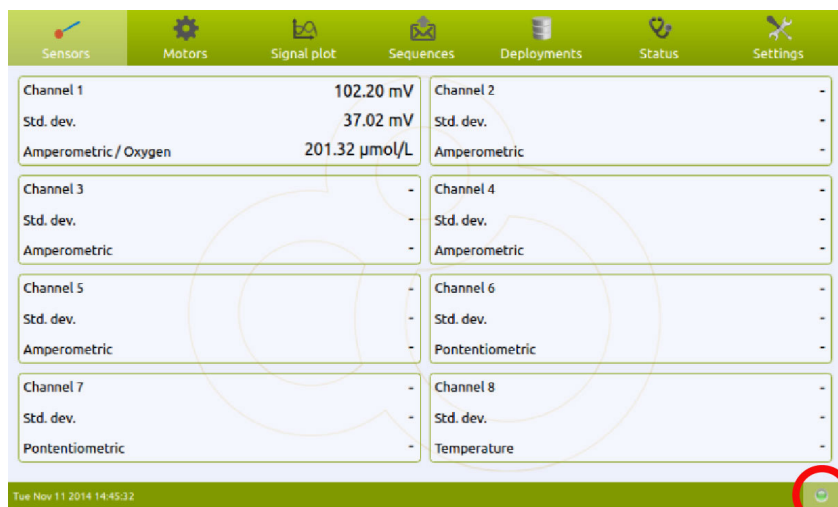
Sensors Motors Signal plot Sequences Deployments Status Settings

| Channel 1 | 102.20 mV |
|---|---|
| Std. dev. | 37.02 mV |
| Amperometric / Oxygen | 201.32 µmol/L |

| Channel 2 | - |
|---|---|
| Std. dev. | - |
| Amperometric | - |

| Channel 3 | - |
|---|---|
| Std. dev. | - |
| Amperometric | - |

| Channel 4 | - |
|---|---|
| Std. dev. | - |
| Amperometric | - |

| Channel 5 | - |
|---|---|
| Std. dev. | - |
| Amperometric | - |

| Channel 6 | - |
|---|---|
| Std. dev. | - |
| Pontentiometric | - |

| Channel 7 | - |
|---|---|
| Std. dev. | - |
| Pontentiometric | - |

| Channel 8 | - |
|---|---|
| Std. dev. | - |
| Temperature | - |

Tue Nov 11 2014 14:45:32